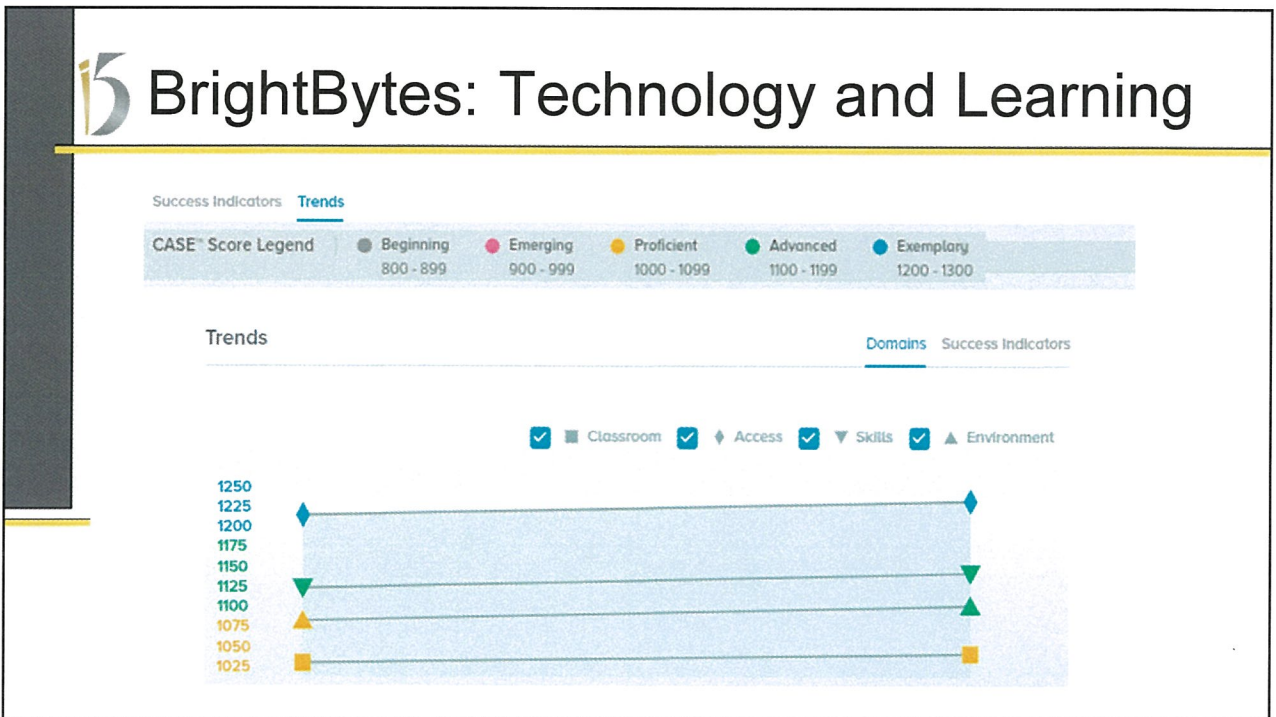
i5 BrightBytes: Technology and Learning

Success Indicators Trends

CASE™ Score Legend Beginning 800 - 899 Emerging 900 - 999 Proficient 1000 - 1099 Advanced 1100 - 1199 Exemplary 1200 - 1300

Trends

Domains Success Indicators

Classroom Access Skills Environment

1250
1225
1200
1175
1150
1125
1100
1075
1050
1025